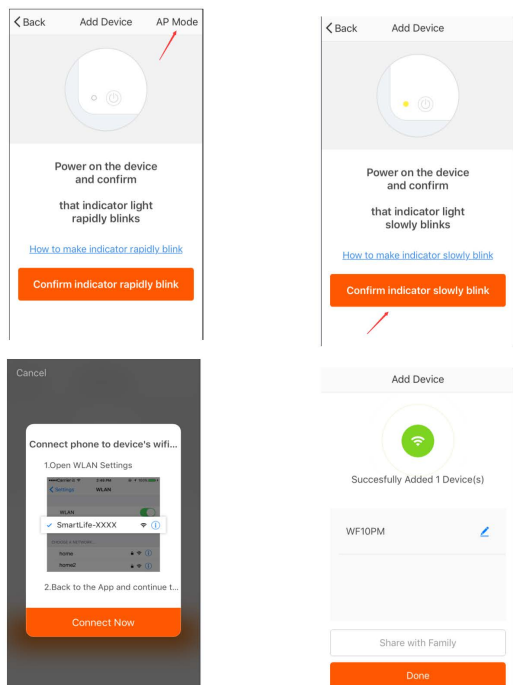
< Back Add Device AP Mode

Power on the device and confirm

that indicator light rapidly blinks

How to make indicator rapidly blink

Confirm indicator rapidly blink

< Back Add Device

Power on the device and confirm

that indicator light slowly blinks

How to make indicator slowly blink

Confirm indicator slowly blink

Cancel

Connect phone to device's wifi...

1.Open WLAN Settings

< Settings WLAN

WLAN

✓ SmartLife-XXXX

home

home2

2.Back to the App and continue t...

Connect Now

Add Device

Succesfully Added 1 Device(s)

WF10PM

Share with Family

Done